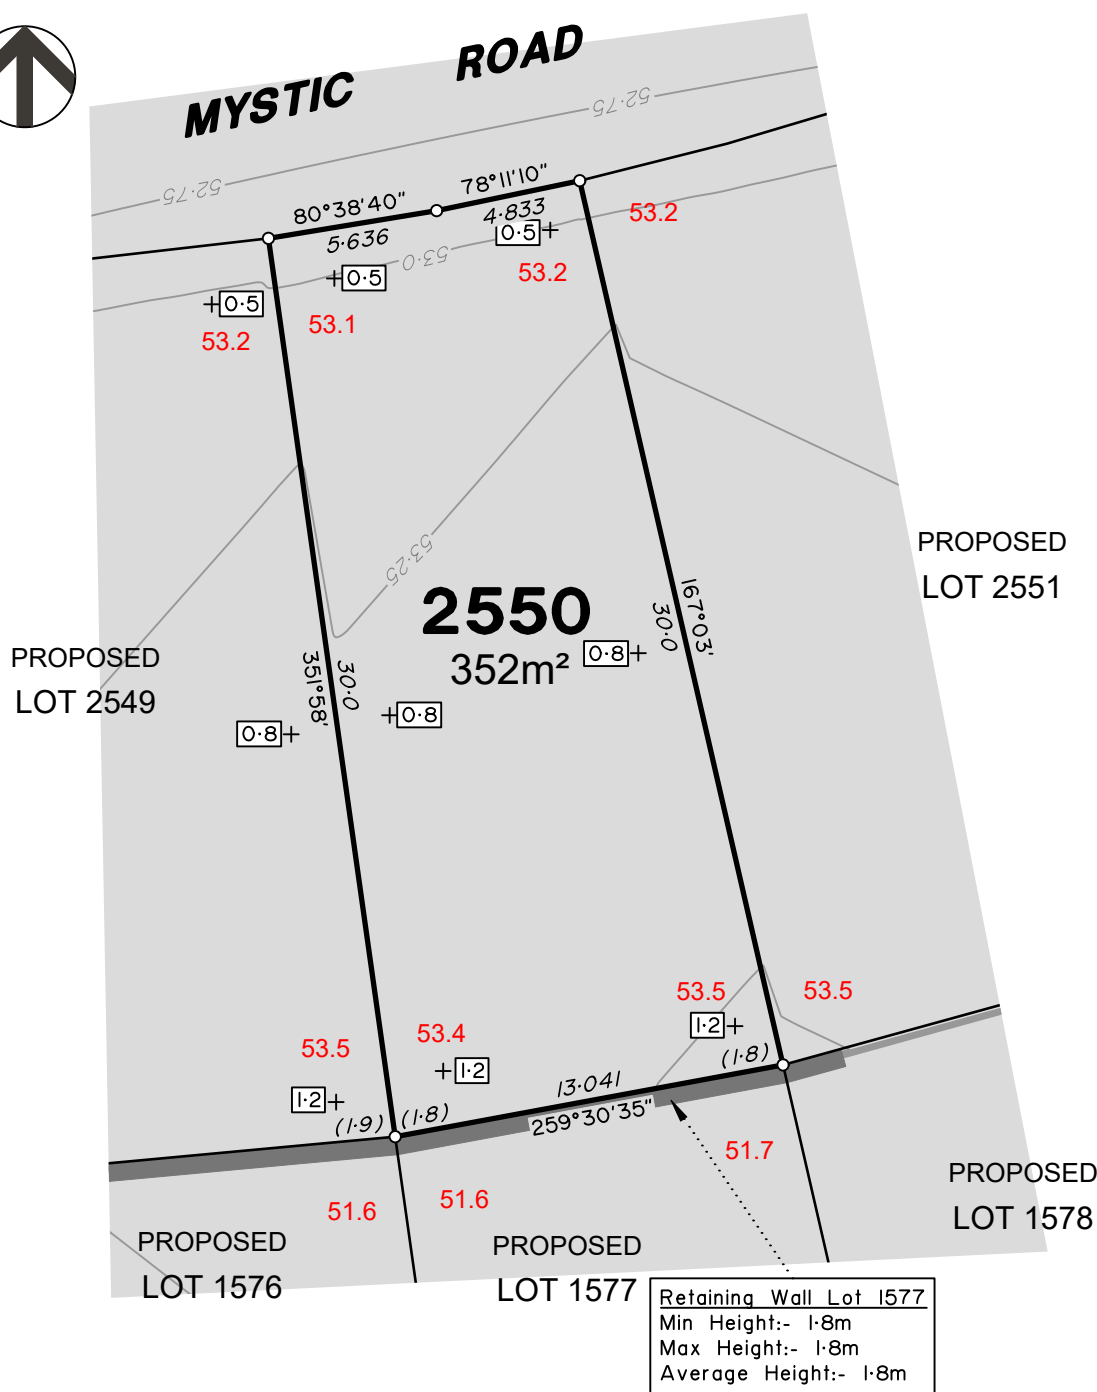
MYSTIC ROAD

52.75

52.75

80°38'40"

5.636

78°11'10"

4.833

0.5

0.5

0.5

53.0

53.2

53.2

53.1

53.2

53.25

2550

352m²

PROPOSED

LOT 2551

PROPOSED

LOT 2549

351°58'

30.0

167°03'

30.0

0.8

0.8

0.8

53.5

53.5

1.2

(1.8)

53.5

53.4

1.2

1.2

(1.9)

(1.8)

13.041

259°30'35"

51.7

51.6

51.6

PROPOSED

LOT 1578

PROPOSED

LOT 1576

PROPOSED

LOT 1577

Retaining Wall Lot 1577
Min Height:- 1.8m
Max Height:- 1.8m
Average Height:- 1.8m